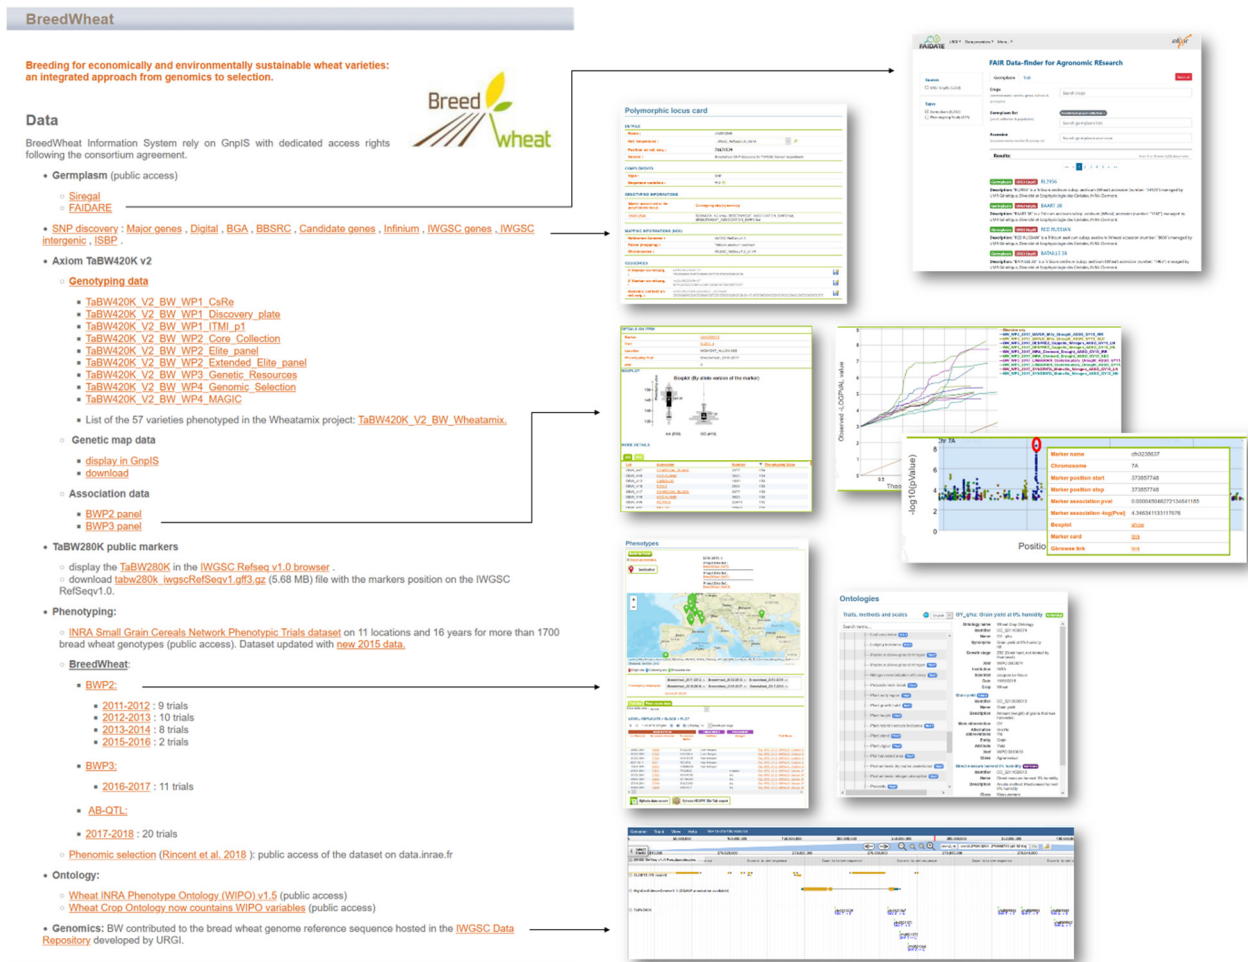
BreedWheat

Breeding for economically and environmentally sustainable wheat varieties: an integrated approach from genomics to selection.

Breed Wheat

Data

BreedWheat Information System rely on GnpIS with dedicated access rights following the consortium agreement.

- Germplasm (public access)
  - Siregal
  - FAIDARE
- SNP discovery : Major genes , Digital , BGA , BBSRC , Candidate genes , Infinium , IWGSC genes , IWGSC intergenic , ISBP .
- Axiom TaBW420K v2
  - Genotyping data
    - TaBW420K_V2_BW_WP1_CsRe
    - TaBW420K_V2_BW_WP1_Discovery_plate
    - TaBW420K_V2_BW_WP1_ITMI_p1
    - TaBW420K_V2_BW_WP2_Core_Collection
    - TaBW420K_V2_BW_WP2_Elite_panel
    - TaBW420K_V2_BW_WP2_Extended_Elite_panel
    - TaBW420K_V2_BW_WP3_Genetic_Resources
    - TaBW420K_V2_BW_WP4_Genomic_Selection
    - TaBW420K_V2_BW_WP4_MAGIC
    - List of the 57 varieties phenotyped in the Wheatamix project: TaBW420K_V2_BW_Wheatamix.
  - Genetic map data
    - display in GnpIS
    - download
  - Association data
    - BWP2 panel
    - BWP3 panel
- TaBW280K public markers
  - display the TaBW280K in the IWGSC Refseq v1.0 browser .
  - download tabw280k_iwgscRefSeqv1.gff3.gz (5.68 MB) file with the markers position on the IWGSC RefSeqv1.0.
- Phenotyping:
  - INRA Small Grain Cereals Network Phenotypic Trials dataset on 11 locations and 16 years for more than 1700 bread wheat genotypes (public access). Dataset updated with new 2015 data.
  - BreedWheat:
    - BWP2:
      - 2011-2012 : 9 trials
      - 2012-2013 : 10 trials
      - 2013-2014 : 8 trials
      - 2015-2016 : 2 trials
    - BWP3:
      - 2016-2017 : 11 trials
    - AB-QTL:
    - 2017-2018 : 20 trials
  - Phenomic selection (Rincent et al. 2018 ): public access of the dataset on data.inrae.fr
- Ontology:
  - Wheat INRA Phenotype Ontology (WIPO) v1.5 (public access)
  - Wheat Crop Ontology now countains WIPO variables (public access)
- Genomics: BW contributed to the bread wheat genome reference sequence hosted in the IWGSC Data Repository developed by URGI.

FAIDARE
FAIR Data-finder for Agronomic REsearch

Polymorphic locus card

Boxplot (by allele version of the marker)

Observed -LOG(Pval) value

-log10(pValue)

Positio

| Marker name | cfn3238637 |
|---|---|
| Chromosome | 7A |
| Marker position start | 373857748 |
| Marker position stop | 373857748 |
| Marker association pval | 0.000045046272134541185 |
| Marker association -log(Pval) | 4.346341133117676 |
| Boxplot | show |
| Marker card | link |
| Genome link | link |

Phenotypes

Ontologies